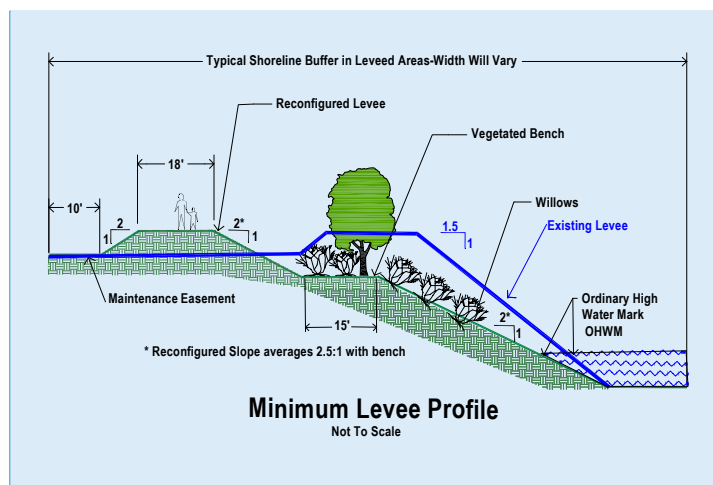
Typical Shoreline Buffer in Leveed Areas-Width Will Vary

Reconfigured Levee

Vegetated Bench

18'

10'

2

1

2*

1

1.5

1

Existing Levee

Willows

Maintenance Easement

Ordinary High Water Mark OHWM

15'

2*

1

* Reconfigured Slope averages 2.5:1 with bench

Minimum Levee Profile

Not To Scale